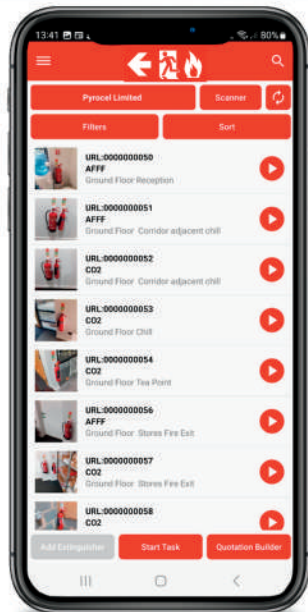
13:41 80%

Pyrocel Limited
Scanner
Filters
Sort

URL:0000000050
AFFF
Ground Floor Reception

URL:0000000051
AFFF
Ground Floor Corridor adjacent chill

URL:0000000052
CO2
Ground Floor Corridor adjacent chill

URL:0000000053
CO2
Ground Floor Chill

URL:0000000054
CO2
Ground Floor Tea Point

URL:0000000056
AFFF
Ground Floor Stores Fire Exit

URL:0000000057
CO2
Ground Floor Stores Fire Exit

URL:0000000058
CO2

Add Extinguisher
Start Task
Quotation Builder